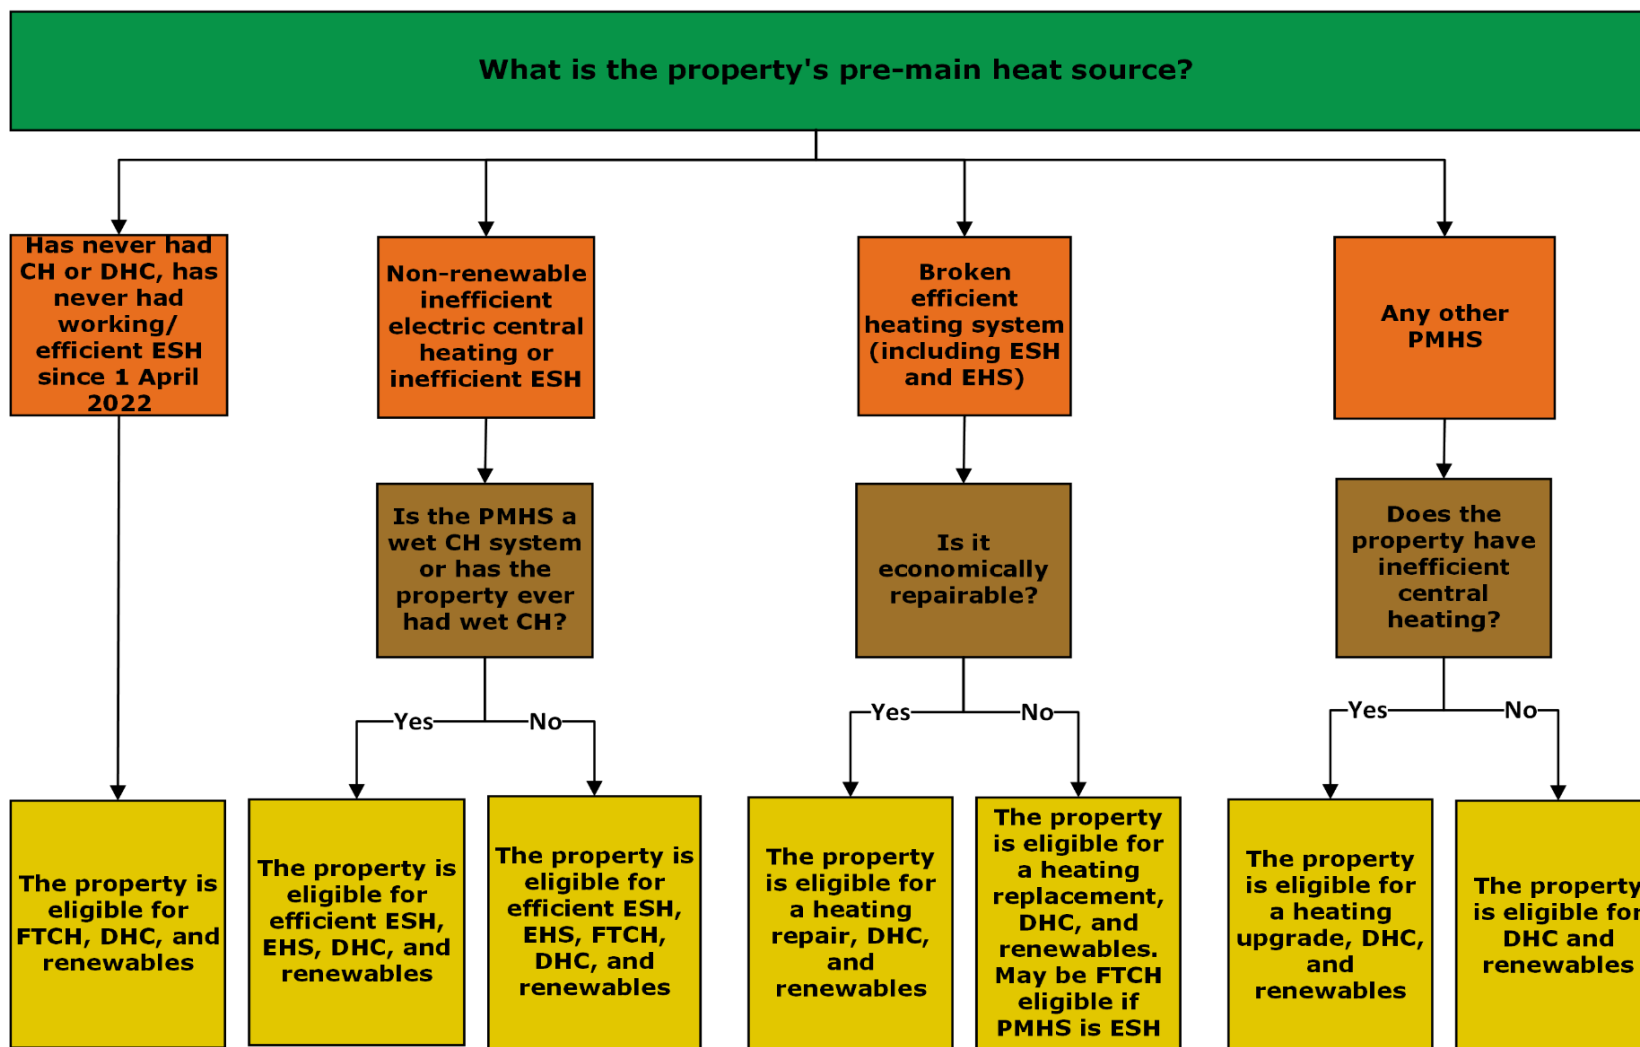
What is the property's pre-main heat source?

Has never had CH or DHC, has never had working/ efficient ESH since 1 April 2022

Non-renewable inefficient electric central heating or inefficient ESH

Broken efficient heating system (including ESH and EHS)

Any other PMHS

Is the PMHS a wet CH system or has the property ever had wet CH?

Is it economically repairable?

Does the property have inefficient central heating?

Yes

No

Yes

No

Yes

No

The property is eligible for FTCH, DHC, and renewables

The property is eligible for efficient ESH, EHS, DHC, and renewables

The property is eligible for efficient ESH, EHS, FTCH, DHC, and renewables

The property is eligible for a heating repair, DHC, and renewables

The property is eligible for a heating replacement, DHC, and renewables. May be FTCH eligible if PMHS is ESH

The property is eligible for a heating upgrade, DHC, and renewables

The propert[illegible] is eligible fo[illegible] DHC and renewables